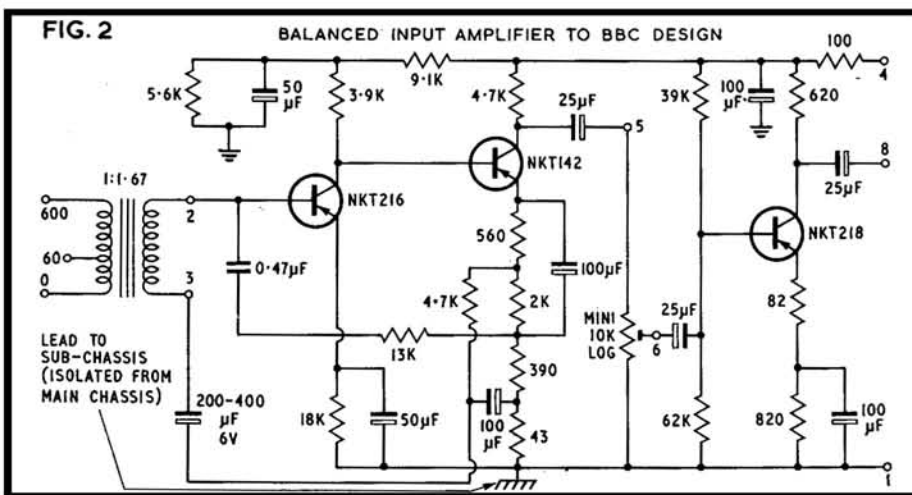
FIG. 2

BALANCED INPUT AMPLIFIER TO BBC DESIGN

5·6K
50 µF
3·9K
9·1K
4·7K
25µF
5
39K
100 µF
100
4
620
8
25µF
NKT142
1:1·67
600
60
0
2
3
NKT216
0·47µF
560
100µF
NKT218
4·7K
2K
MINI 10K LOG
6
25µF
82
LEAD TO SUB-CHASSIS (ISOLATED FROM MAIN CHASSIS)
13K
390
200-400 µF 6V
18K
50µF
100 µF
43
62K
820
100 µF
1